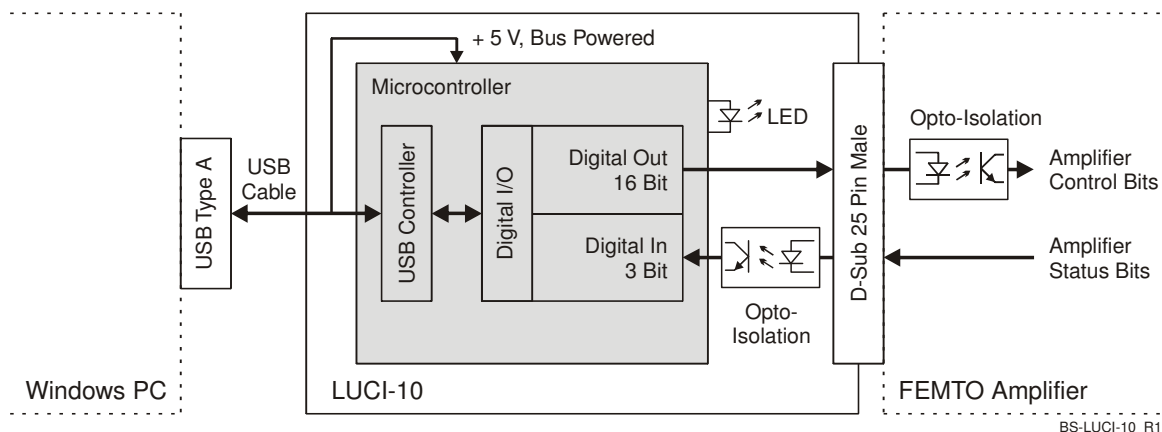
+ 5 V, Bus Powered

Microcontroller

LED

Opto-Isolation

USB Type A

USB Cable

USB Controller

Digital I/O

Digital Out 16 Bit

Digital In 3 Bit

D-Sub 25 Pin Male

Amplifier Control Bits

Amplifier Status Bits

Opto-Isolation

Windows PC

LUCI-10

FEMTO Amplifier

BS-LUCI-10 R1